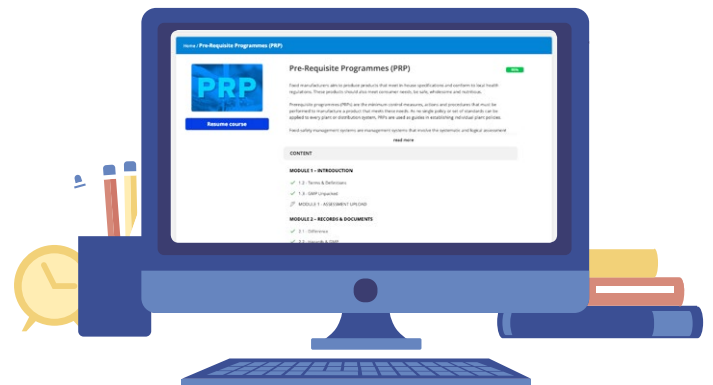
Home / Pre-Requisite Programmes (PRP)

PRP

Resume course

Pre-Requisite Programmes (PRP)

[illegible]

Food manufacturers aim to produce products that meet in-house specifications and conform to local health regulations. These products should also meet consumer needs, be safe, wholesome and nutritious.

Prerequisite programmes (PRPs) are the minimum control measures, actions and procedures that must be performed to manufacture a product that meets these needs. As no single policy or set of standards can be applied to every plant or distribution system, PRPs are used as guides in establishing individual plant policies.

Food safety management systems are management systems that involve the systematic and logical assessment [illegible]

read more

CONTENT

MODULE 1 – INTRODUCTION

1.1 - Terms & Definitions

1.2 - GMP Unpacked

MODULE 1 - ASSESSMENT UPLOAD

MODULE 2 – RECORDS & DOCUMENTS

2.1 - Difference

2.2 - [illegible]